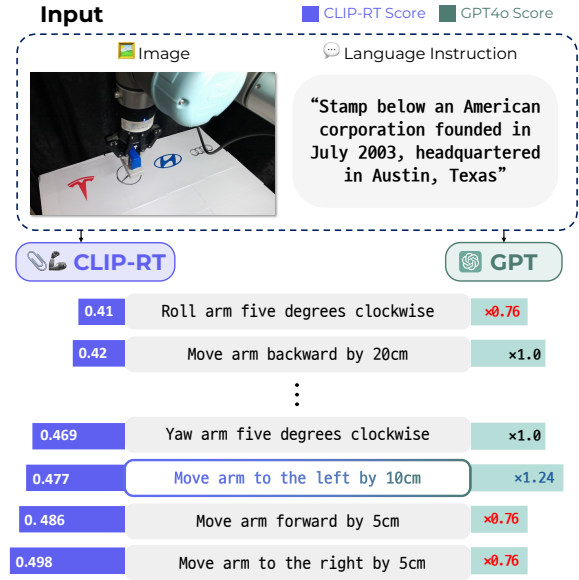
Input

CLIP-RT Score GPT4o Score

Image

Language Instruction

“Stamp below an American corporation founded in July 2003, headquartered in Austin, Texas”

CLIP-RT

GPT

0.41 Roll arm five degrees clockwise ×0.76

0.42 Move arm backward by 20cm ×1.0

⋮

0.469 Yaw arm five degrees clockwise ×1.0

0.477 Move arm to the left by 10cm ×1.24

0. 486 Move arm forward by 5cm ×0.76

0.498 Move arm to the right by 5cm ×0.76